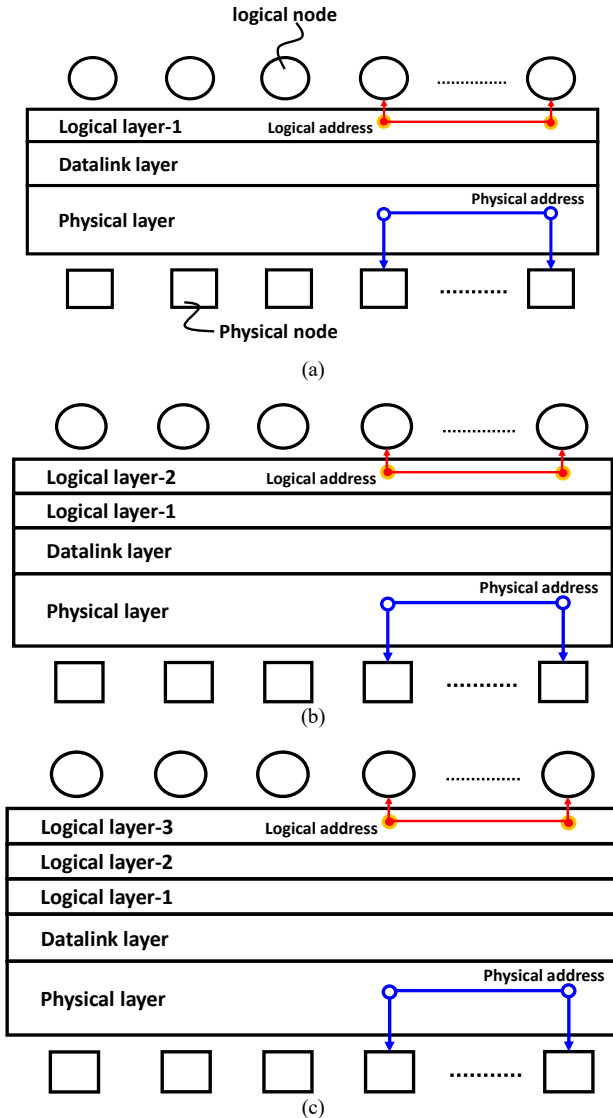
logical node

..............

Logical layer-1

Logical address

Datalink layer

Physical address

Physical layer

..........

Physical node

(a)

..............

Logical layer-2

Logical address

Logical layer-1

Datalink layer

Physical address

Physical layer

..........

(b)

..............

Logical layer-3

Logical address

Logical layer-2

Logical layer-1

Datalink layer

Physical address

Physical layer

..........

(c)